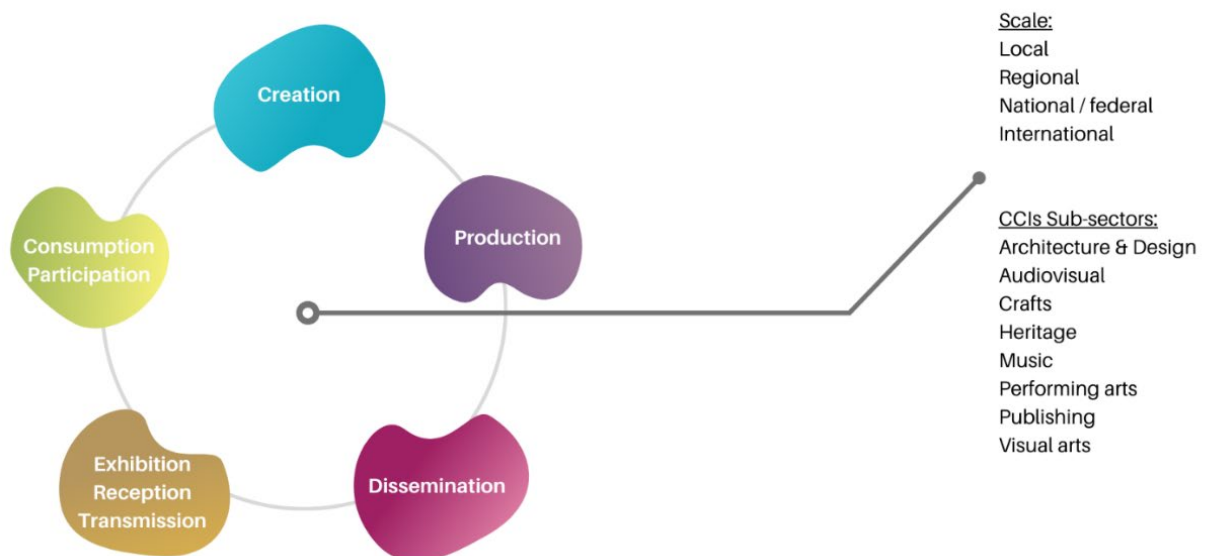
Creation

Production

Dissemination

Exhibition
Reception
Transmission

Consumption
Participation

Scale:
Local
Regional
National / federal
International

CCIs Sub-sectors:
Architecture & Design
Audiovisual
Crafts
Heritage
Music
Performing arts
Publishing
Visual arts